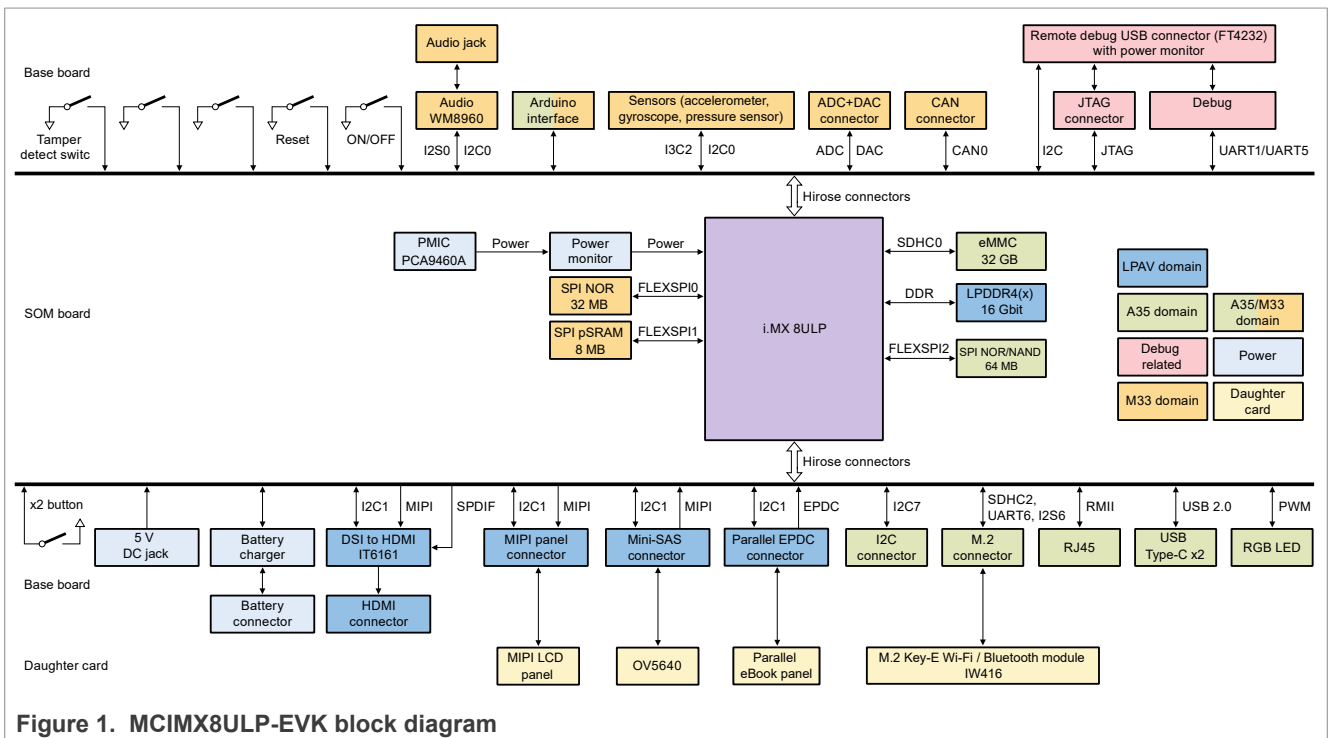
Base board

Audio jack

Remote debug USB connector (FT4232) with power monitor

Tamper detect switc

Reset

ON/OFF

Audio WM8960

Arduino interface

Sensors (accelerometer, gyroscope, pressure sensor)

ADC+DAC connector

CAN connector

JTAG connector

Debug

I2S0 I2C0

I3C2 I2C0

ADC DAC

CAN0

I2C

JTAG

UART1/UART5

Hirose connectors

PMIC PCA9460A

Power

Power monitor

Power

SDHC0

eMMC 32 GB

LPAV domain

SOM board

SPI NOR 32 MB

FLEXSPI0

DDR

LPDDR4(x) 16 Gbit

A35 domain

A35/M33 domain

SPI pSRAM 8 MB

FLEXSPI1

i.MX 8ULP

FLEXSPI2

SPI NOR/NAND 64 MB

Debug related

Power

M33 domain

Daughter card

Hirose connectors

x2 button

5 V DC jack

Battery charger

I2C1 MIPI

DSI to HDMI IT6161

SPDIF

I2C1 MIPI

MIPI panel connector

I2C1 MIPI

Mini-SAS connector

I2C1 EPDC

Parallel EPDC connector

I2C7

I2C connector

SDHC2, UART6, I2S6

M.2 connector

RMII

RJ45

USB 2.0

USB Type-C x2

PWM

RGB LED

Base board

Battery connector

HDMI connector

Daughter card

MIPI LCD panel

OV5640

Parallel eBook panel

M.2 Key-E Wi-Fi / Bluetooth module IW416

Figure 1. MCIMX8ULP-EVK block diagram